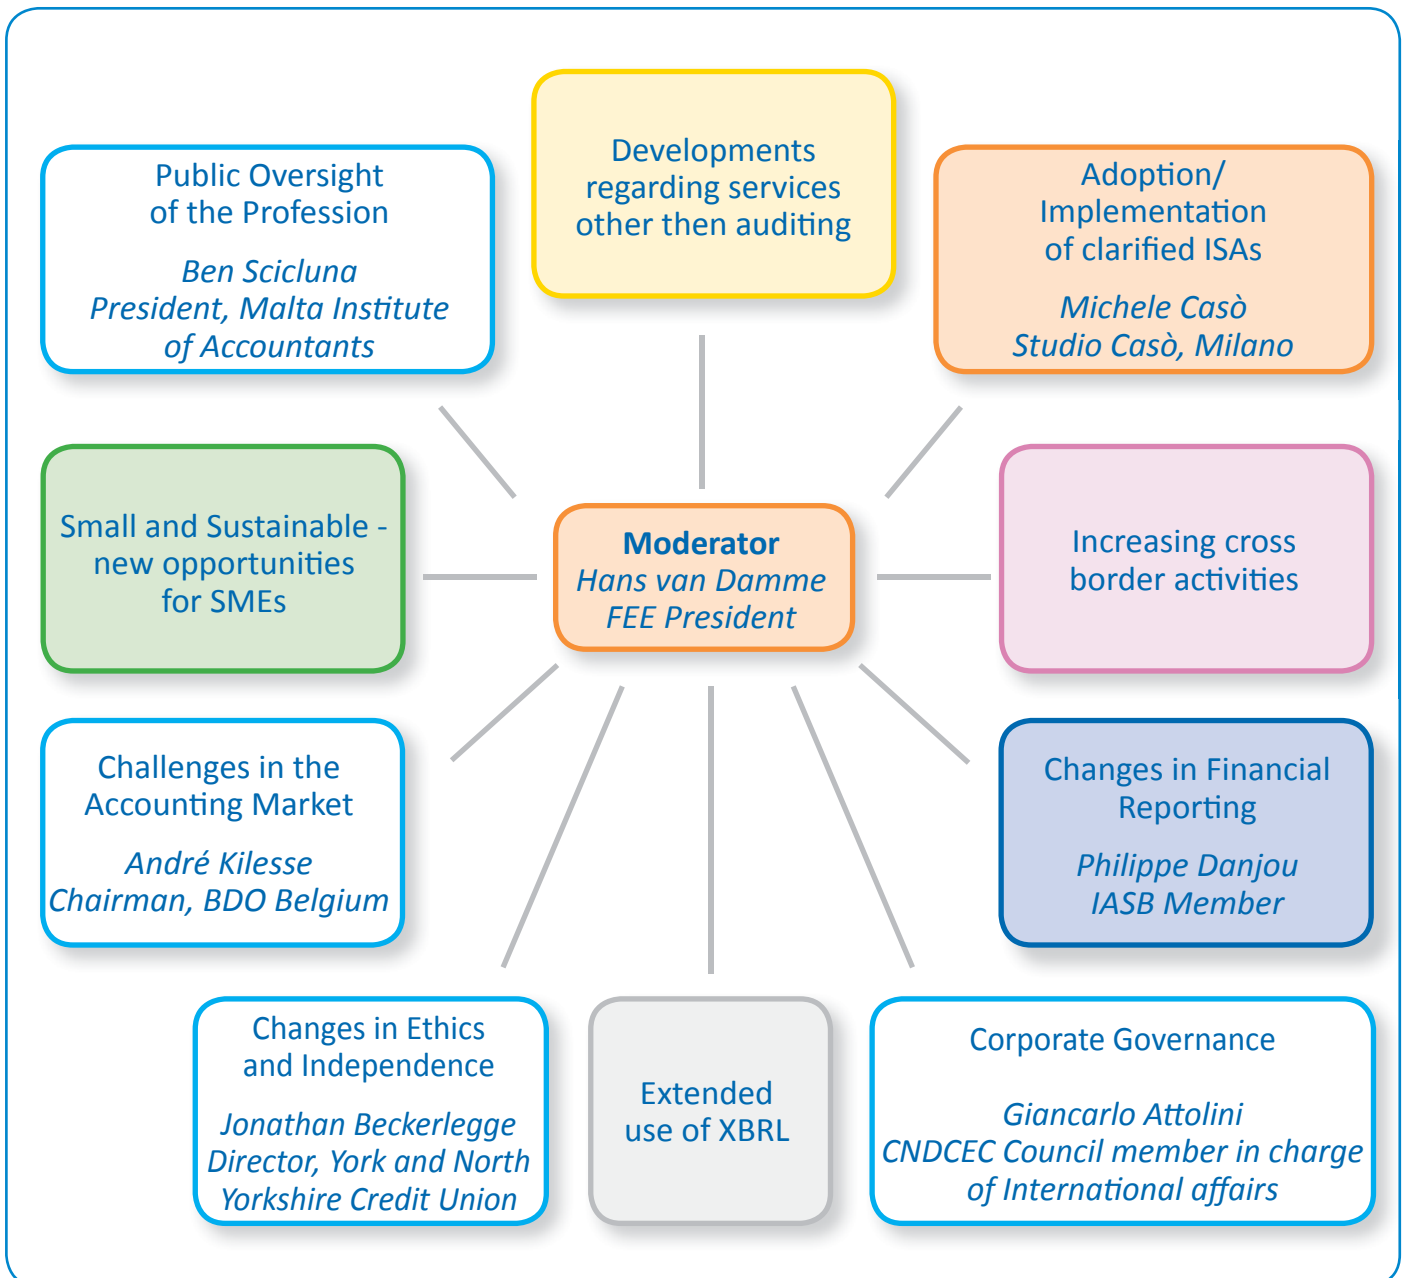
Public Oversight of the Profession

*Ben Scicluna President, Malta Institute of Accountants*

Developments regarding services other then auditing

Adoption/ Implementation of clarified ISAs

*Michele Casò Studio Casò, Milano*

Small and Sustainable - new opportunities for SMEs

**Moderator**
*Hans van Damme FEE President*

Increasing cross border activities

Challenges in the Accounting Market

*André Kilesse Chairman, BDO Belgium*

Changes in Financial Reporting

*Philippe Danjou IASB Member*

Changes in Ethics and Independence

*Jonathan Beckerlegge Director, York and North Yorkshire Credit Union*

Extended use of XBRL

Corporate Governance

*Giancarlo Attolini CNDCEC Council member in charge of International affairs*